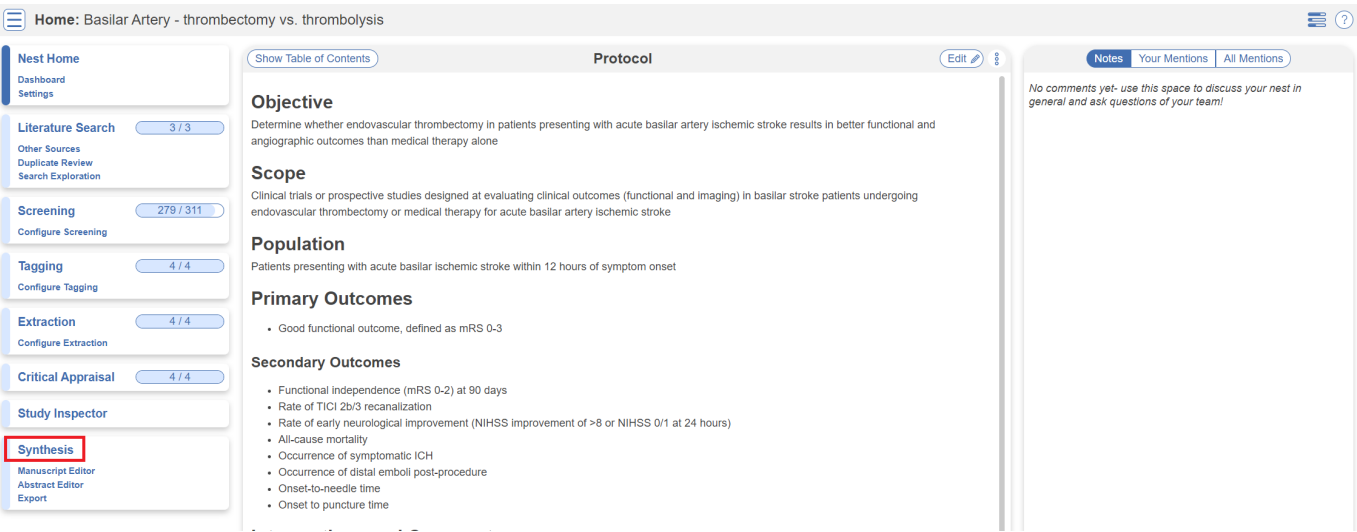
Home: Basilar Artery - thrombectomy vs. thrombolysis

?

Nest Home
Dashboard
Settings

Literature Search 3 / 3
Other Sources
Duplicate Review
Search Exploration

Screening 279 / 311
Configure Screening

Tagging 4 / 4
Configure Tagging

Extraction 4 / 4
Configure Extraction

Critical Appraisal 4 / 4

Study Inspector

Synthesis
Manuscript Editor
Abstract Editor
Export

Show Table of Contents

Protocol

Edit

Objective

Determine whether endovascular thrombectomy in patients presenting with acute basilar artery ischemic stroke results in better functional and angiographic outcomes than medical therapy alone

Scope

Clinical trials or prospective studies designed at evaluating clinical outcomes (functional and imaging) in basilar stroke patients undergoing endovascular thrombectomy or medical therapy for acute basilar artery ischemic stroke

Population

Patients presenting with acute basilar ischemic stroke within 12 hours of symptom onset

Primary Outcomes

- Good functional outcome, defined as mRS 0-3

Secondary Outcomes

- Functional independence (mRS 0-2) at 90 days
- Rate of TICI 2b/3 recanalization
- Rate of early neurological improvement (NIHSS improvement of >8 or NIHSS 0/1 at 24 hours)
- All-cause mortality
- Occurrence of symptomatic ICH
- Occurrence of distal emboli post-procedure
- Onset-to-needle time
- Onset to puncture time

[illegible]

Notes | Your Mentions | All Mentions

No comments yet- use this space to discuss your nest in general and ask questions of your team!